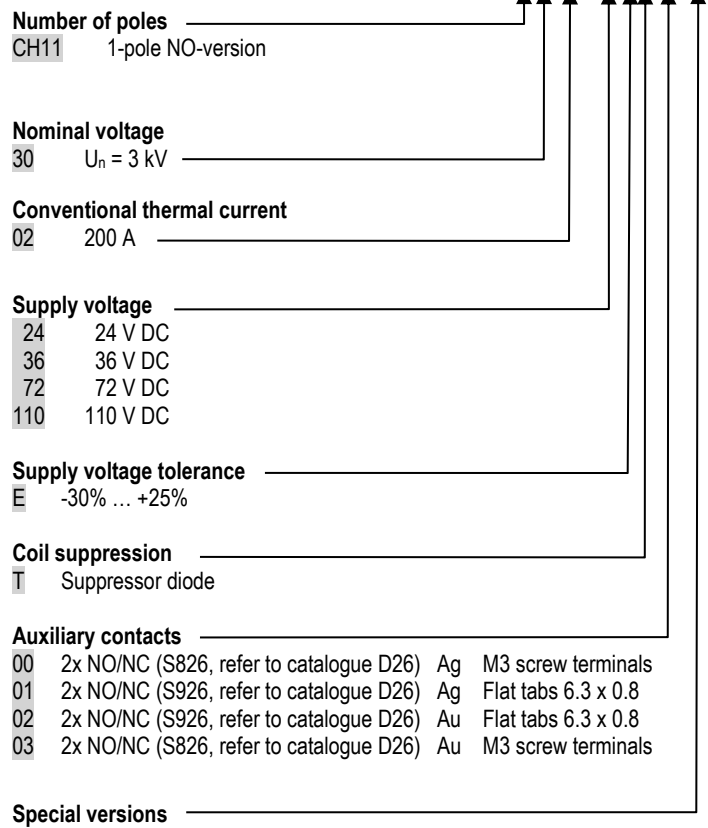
**Number of poles**
CH11 1-pole NO-version

**Nominal voltage**
30 $U_n$ = 3 kV

**Conventional thermal current**
02 200 A

**Supply voltage**
24 24 V DC
36 36 V DC
72 72 V DC
110 110 V DC

**Supply voltage tolerance**
E -30% … +25%

**Coil suppression**
T Suppressor diode

**Auxiliary contacts**
00 2x NO/NC (S826, refer to catalogue D26) Ag M3 screw terminals
01 2x NO/NC (S926, refer to catalogue D26) Ag Flat tabs 6.3 x 0.8
02 2x NO/NC (S926, refer to catalogue D26) Au Flat tabs 6.3 x 0.8
03 2x NO/NC (S826, refer to catalogue D26) Au M3 screw terminals

**Special versions**